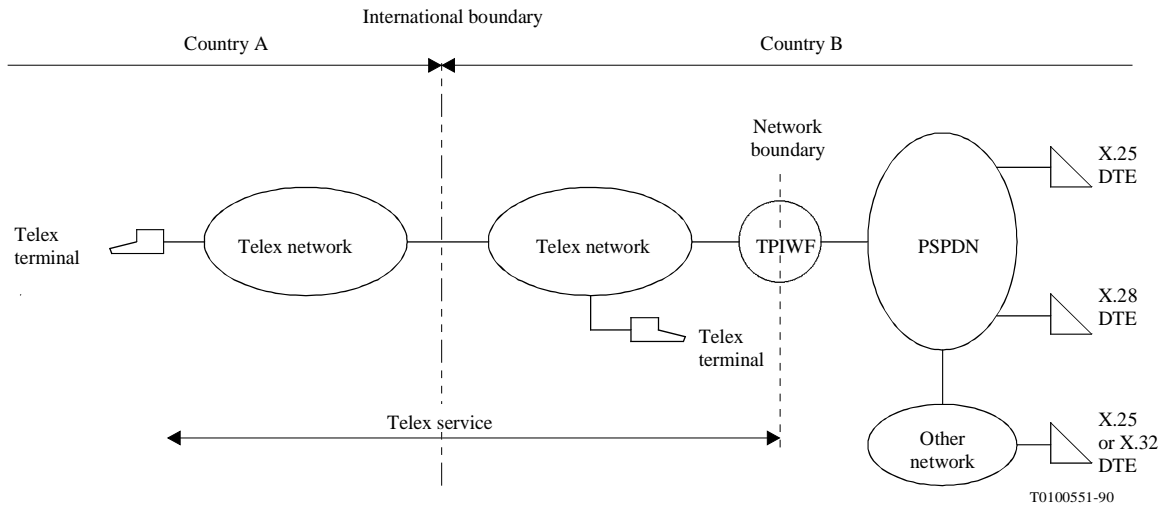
International boundary

Country A

Country B

Network boundary

X.25 DTE

Telex terminal

Telex network

Telex network

TPIWF

PSPDN

X.28 DTE

Telex terminal

Telex service

X.25 or X.32 DTE

Other network

T0100551-90